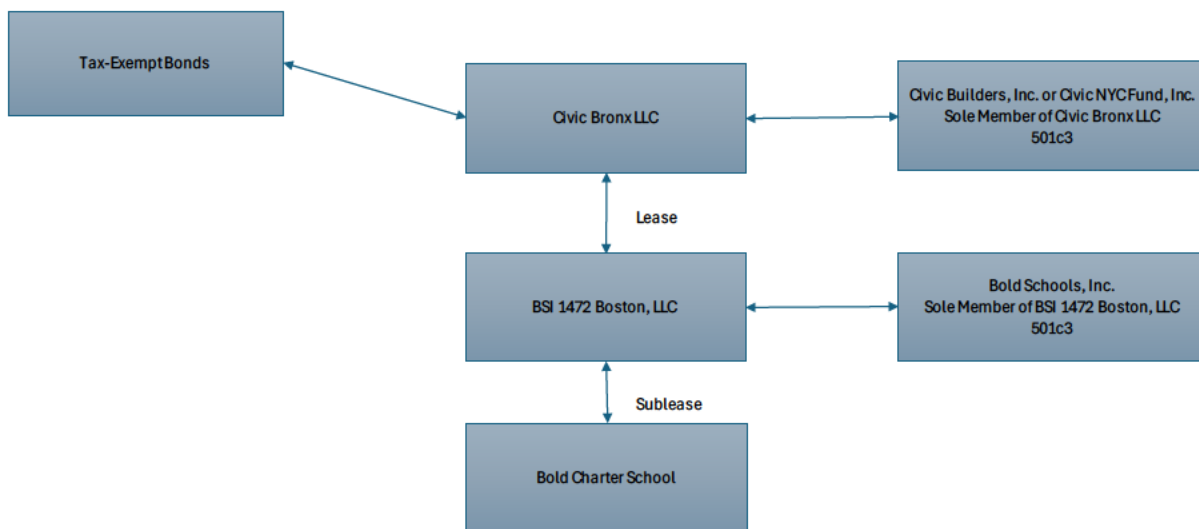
Tax-Exempt Bonds

Civic Bronx LLC

Civic Builders, Inc. or Civic NYC Fund, Inc.
Sole Member of Civic Bronx LLC
501c3

Lease

BSI 1472 Boston, LLC

Bold Schools, Inc.
Sole Member of BSI 1472 Boston, LLC
501c3

Sublease

Bold Charter School